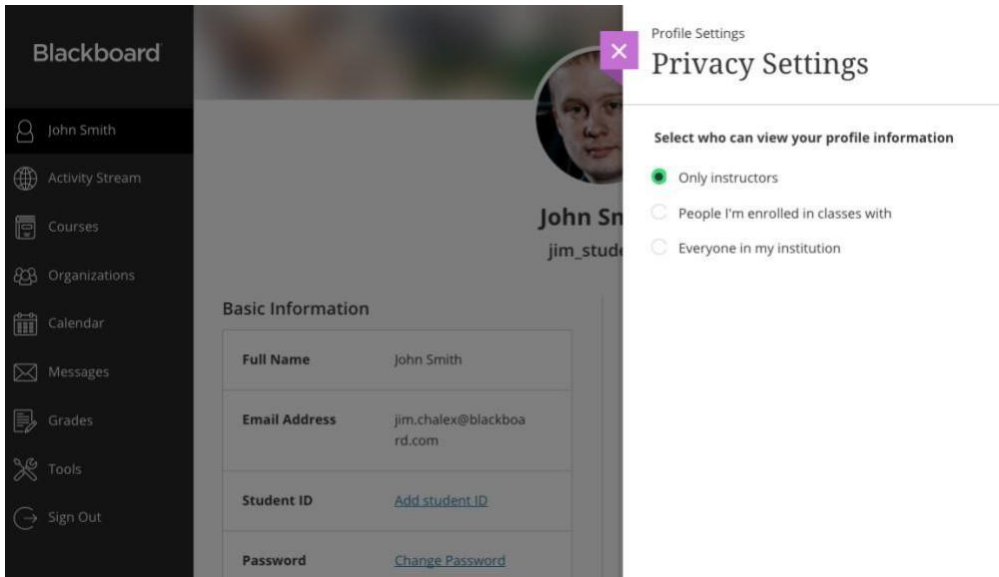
Blackboard

John Smith
Activity Stream
Courses
Organizations
Calendar
Messages
Grades
Tools
Sign Out

John Sm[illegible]
jim_stude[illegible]

Basic Information

| Full Name | John Smith |
|---|---|
| Email Address | jim.chalex@blackboard.com |
| Student ID | Add student ID |
| Password | Change Password |

Profile Settings
Privacy Settings

Select who can view your profile information

Only instructors
People I'm enrolled in classes with
Everyone in my institution